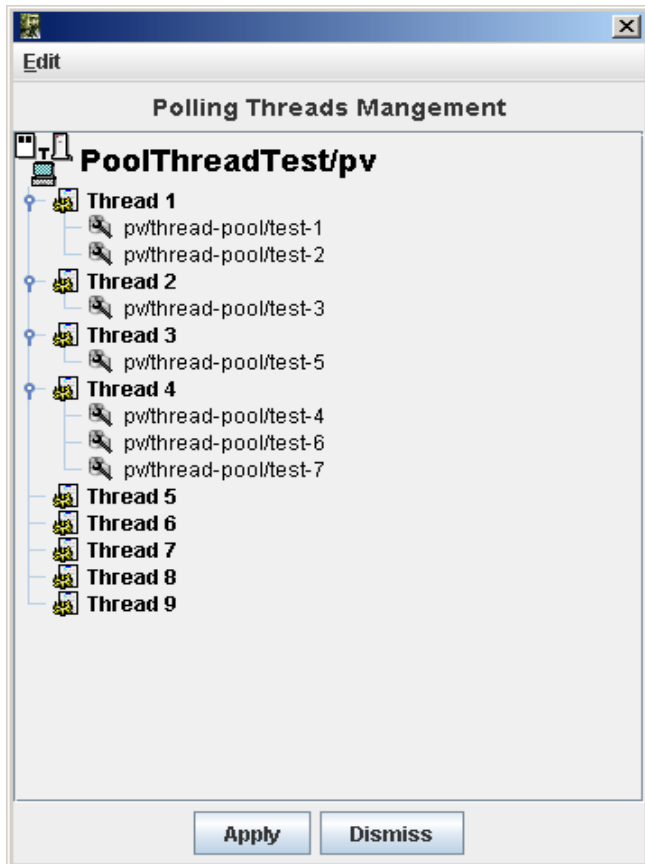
Edit

Polling Threads Mangement

PoolThreadTest/pv
Thread 1
pv/thread-pool/test-1
pv/thread-pool/test-2
Thread 2
pv/thread-pool/test-3
Thread 3
pv/thread-pool/test-5
Thread 4
pv/thread-pool/test-4
pv/thread-pool/test-6
pv/thread-pool/test-7
Thread 5
Thread 6
Thread 7
Thread 8
Thread 9

Apply
Dismiss